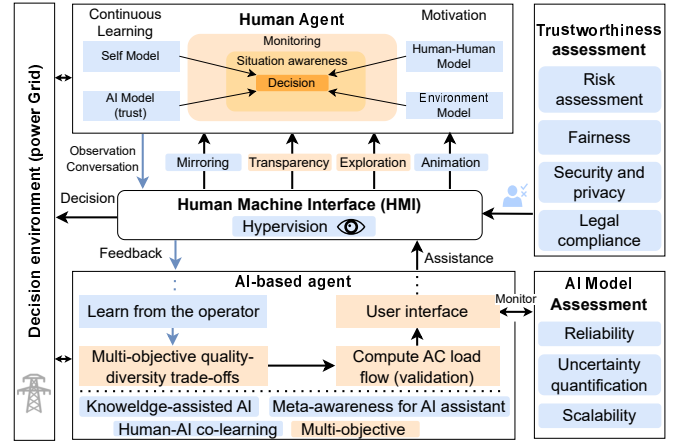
Decision environment (power Grid)

Human Agent

Continuous Learning

Self Model

AI Model (trust)

Monitoring

Situation awareness

Decision

Motivation

Human-Human Model

Environment Model

Observation Conversation

Mirroring

Transparency

Exploration

Animation

Decision

Human Machine Interface (HMI)

Hypervision

Feedback

Assistance

AI-based agent

Learn from the operator

User interface

Monitor

Multi-objective quality-diversity trade-offs

Compute AC load flow (validation)

Knoweldge-assisted AI

Meta-awareness for AI assistant

Human-AI co-learning

Multi-objective

Trustworthiness assessment

Risk assessment

Fairness

Security and privacy

Legal compliance

AI Model Assessment

Reliability

Uncertainty quantification

Scalability